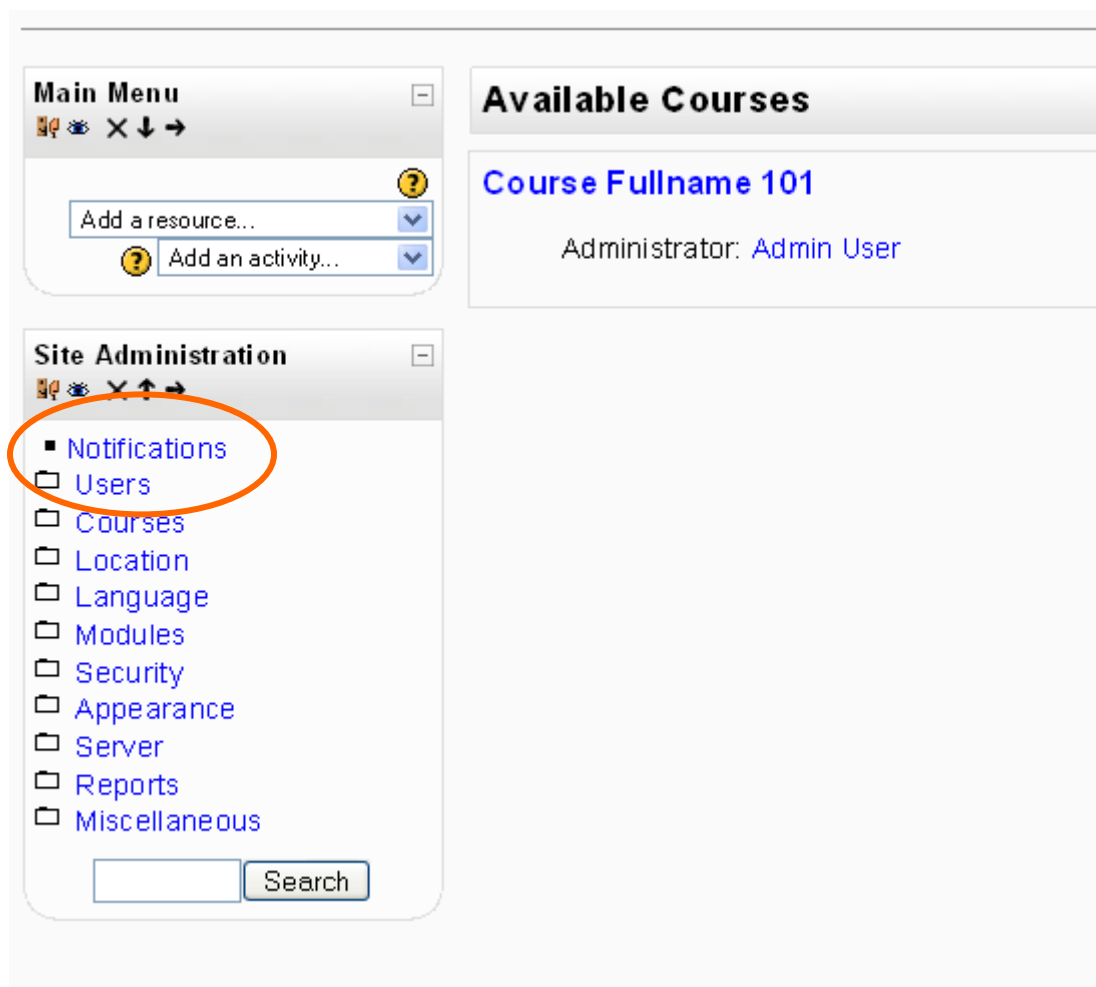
Main Menu

Add a resource...

Add an activity...

Site Administration

Notifications
Users
Courses
Location
Language
Modules
Security
Appearance
Server
Reports
Miscellaneous

Search

Available Courses

Course Fullname 101

Administrator: Admin User